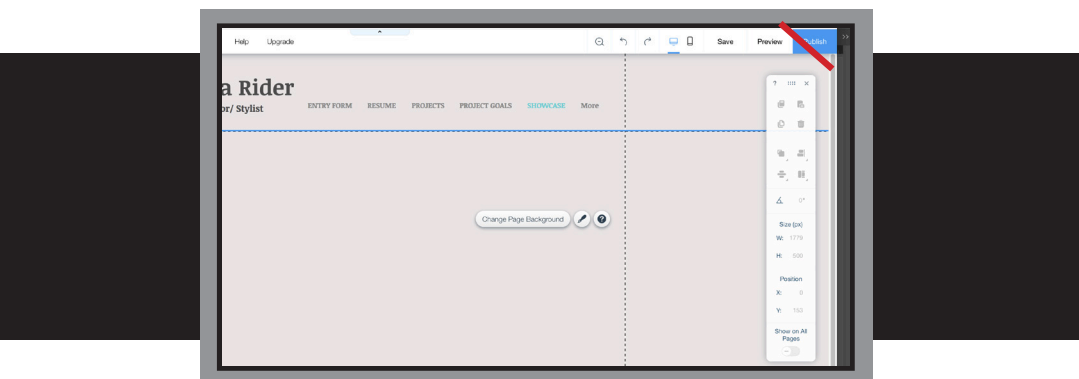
Help Upgrade

Save Preview Publish

a Rider
or/ Stylist

ENTRY FORM RESUME PROJECTS PROJECT GOALS SHOWCASE More

Change Page Background

?

Size (px)
W: 1779
H: 500

Position
X: 0
Y: 153

Show on All Pages